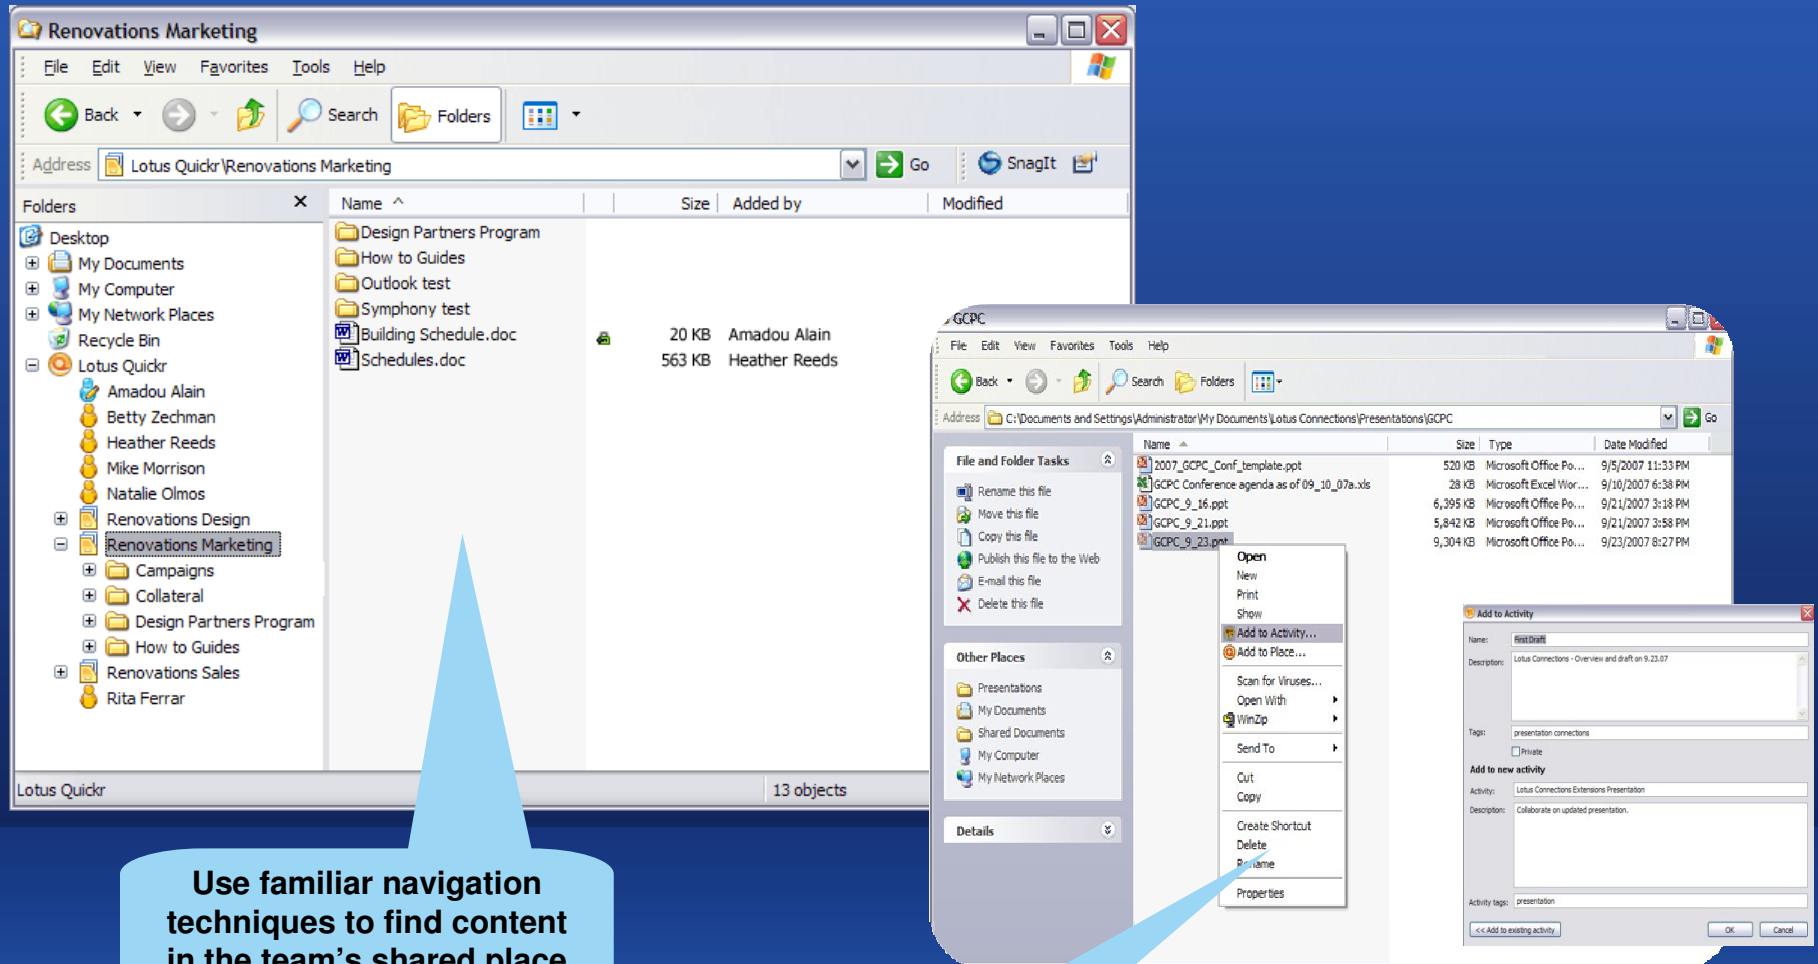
Renovations Marketing

File Edit View Favorites Tools Help

Back Search Folders

Address Lotus Quickr\Renovations Marketing Go SnagIt

Folders

Desktop
My Documents
My Computer
My Network Places
Recycle Bin
Lotus Quickr
Amadou Alain
Betty Zechman
Heather Reeds
Mike Morrison
Natalie Olmos
Renovations Design
Renovations Marketing
Campaigns
Collateral
Design Partners Program
How to Guides
Renovations Sales
Rita Ferrar

| Name | Size | Added by | Modified |
|---|---|---|---|
| Design Partners Program | | | |
| How to Guides | | | |
| Outlook test | | | |
| Symphony test | | | |
| Building Schedule.doc | 20 KB | Amadou Alain | |
| Schedules.doc | 563 KB | Heather Reeds | |

Lotus Quickr 13 objects

GCPC

File Edit View Favorites Tools Help

Back Search Folders

Address C:\Documents and Settings\Administrator\My Documents\Lotus Connections\Presentations\GCPC Go

File and Folder Tasks
Rename this file
Move this file
Copy this file
Publish this file to the Web
E-mail this file
Delete this file

Other Places
Presentations
My Documents
Shared Documents
My Computer
My Network Places

Details

| Name | Size | Type | Date Modified |
|---|---|---|---|
| 2007_GCPC_Conf_template.ppt | 520 KB | Microsoft Office Po... | 9/5/2007 11:53 PM |
| GCPC Conference agenda as of 09_10_07a.xls | 28 KB | Microsoft Excel Wor... | 9/10/2007 6:38 PM |
| GCPC_9_16.ppt | 6,395 KB | Microsoft Office Po... | 9/21/2007 3:18 PM |
| GCPC_9_21.ppt | 5,842 KB | Microsoft Office Po... | 9/21/2007 3:58 PM |
| GCPC_9_23.ppt | 9,304 KB | Microsoft Office Po... | 9/23/2007 8:27 PM |

Open
New
Print
Show
Add to Activity...
Add to Place...
Scan for Viruses...
Open With
WinZip
Send To
Cut
Copy
Create Shortcut
Delete
R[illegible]ame
Properties

Add to Activity
Name: First Draft
Description: Lotus Connections - Overview and draft on 9.23.07
Tags: presentation connections
Private
Add to new activity
Activity: Lotus Connections Extensions Presentation
Description: Collaborate on updated presentation.
Activity tags: presentation
<< Add to existing activity
OK Cancel

Use familiar navigation techniques to find content in the team's shared place